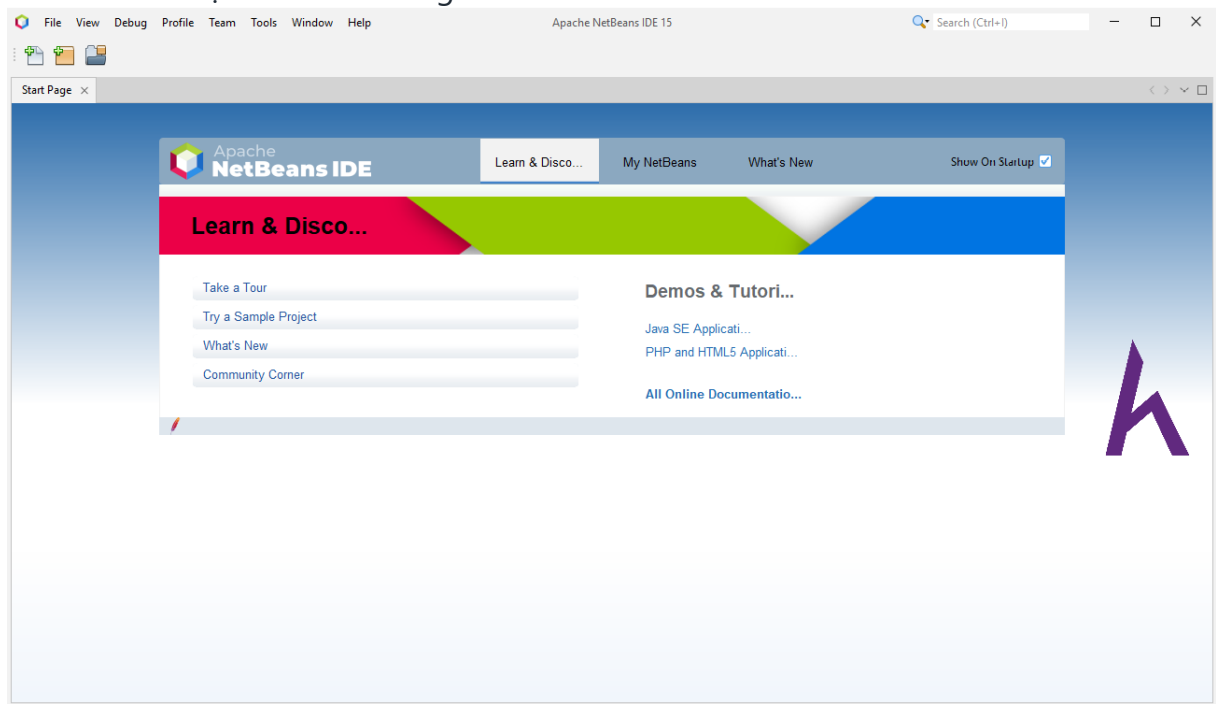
File View Debug Profile Team Tools Window Help

Apache NetBeans IDE 15

Search (Ctrl+I)

Start Page ×

Apache NetBeans IDE

Learn & Disco...

My NetBeans

What's New

Show On Startup

Learn & Disco...

Take a Tour

Try a Sample Project

What's New

Community Corner

Demos & Tutori...

Java SE Applicati...

PHP and HTML5 Applicati...

All Online Documentatio...